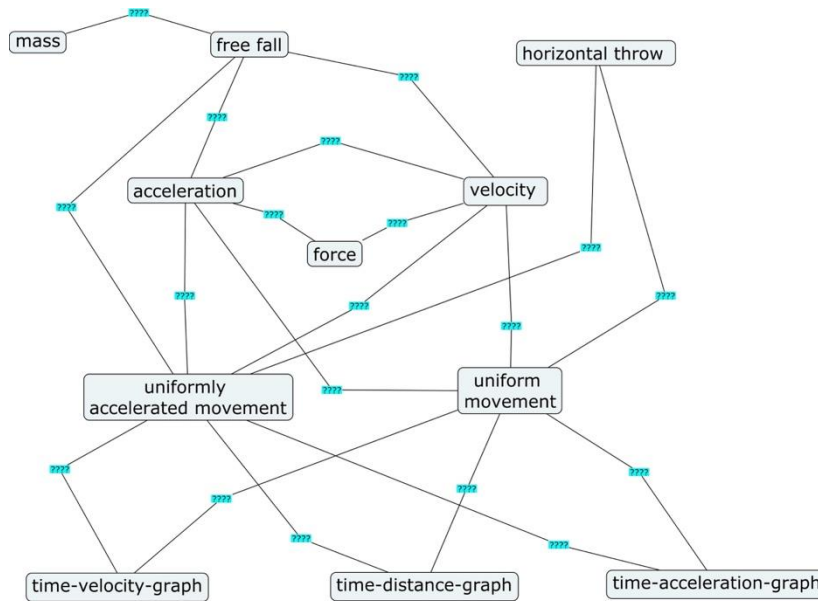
mass

????

free fall

horizontal throw

????

????

????

acceleration

velocity

????

????

force

????

????

????

????

????

????

uniformly accelerated movement

????

uniform movement

????

????

????

????

????

time-velocity-graph

time-distance-graph

time-acceleration-graph